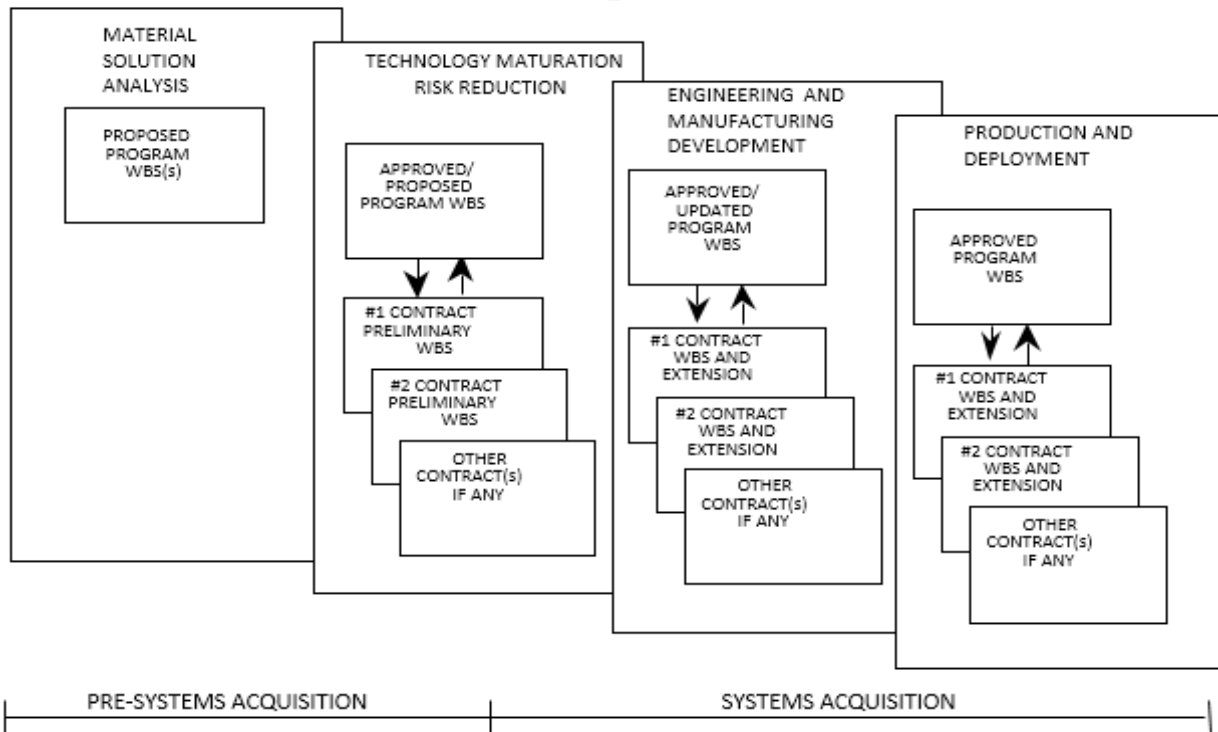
MATERIAL SOLUTION ANALYSIS

PROPOSED PROGRAM WBS(s)

TECHNOLOGY MATURATION RISK REDUCTION

APPROVED/ PROPOSED PROGRAM WBS

#1 CONTRACT PRELIMINARY WBS

#2 CONTRACT PRELIMINARY WBS

OTHER CONTRACT(s) IF ANY

ENGINEERING AND MANUFACTURING DEVELOPMENT

APPROVED/ UPDATED PROGRAM WBS

#1 CONTRACT WBS AND EXTENSION

#2 CONTRACT WBS AND EXTENSION

OTHER CONTRACT(s) IF ANY

PRODUCTION AND DEPLOYMENT

APPROVED PROGRAM WBS

#1 CONTRACT WBS AND EXTENSION

#2 CONTRACT WBS AND EXTENSION

OTHER CONTRACT(s) IF ANY

PRE-SYSTEMS ACQUISITION

SYSTEMS ACQUISITION